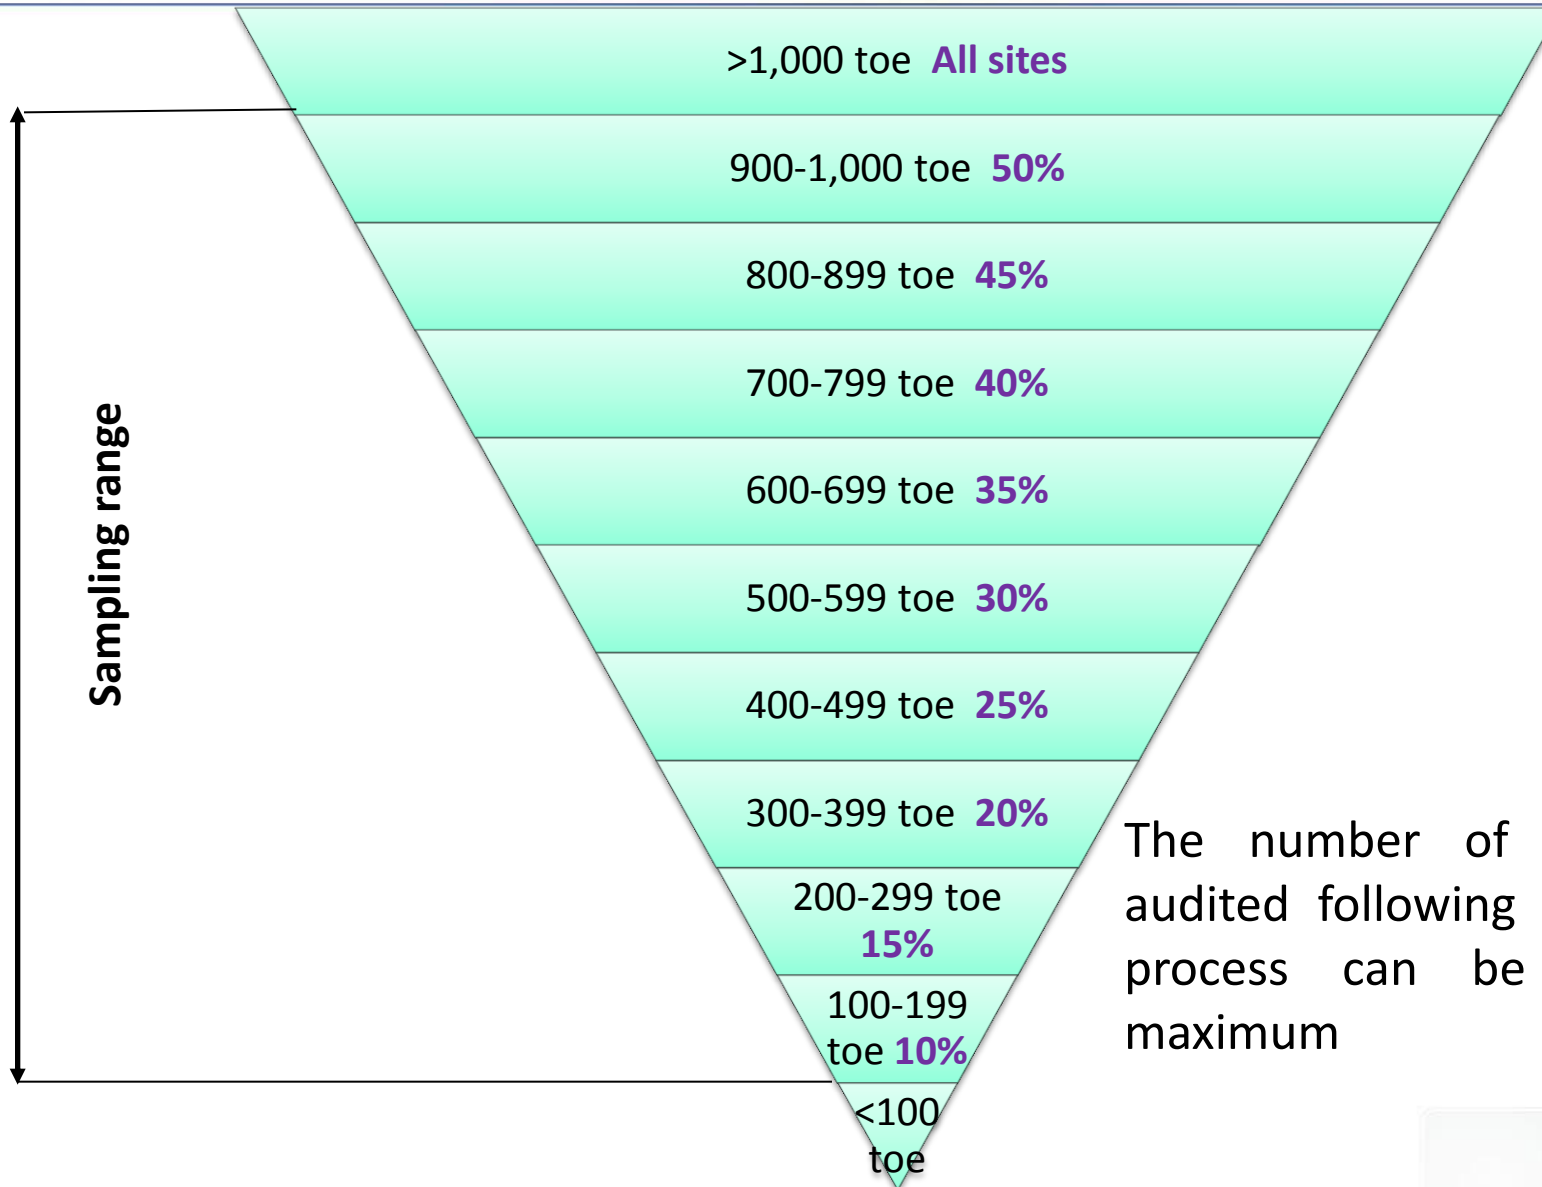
>1,000 toe All sites

900-1,000 toe 50%

800-899 toe 45%

700-799 toe 40%

600-699 toe 35%

500-599 toe 30%

400-499 toe 25%

300-399 toe 20%

200-299 toe 15%

100-199 toe 10%

<100 toe

Sampling range

The number of audited following process can be maximum